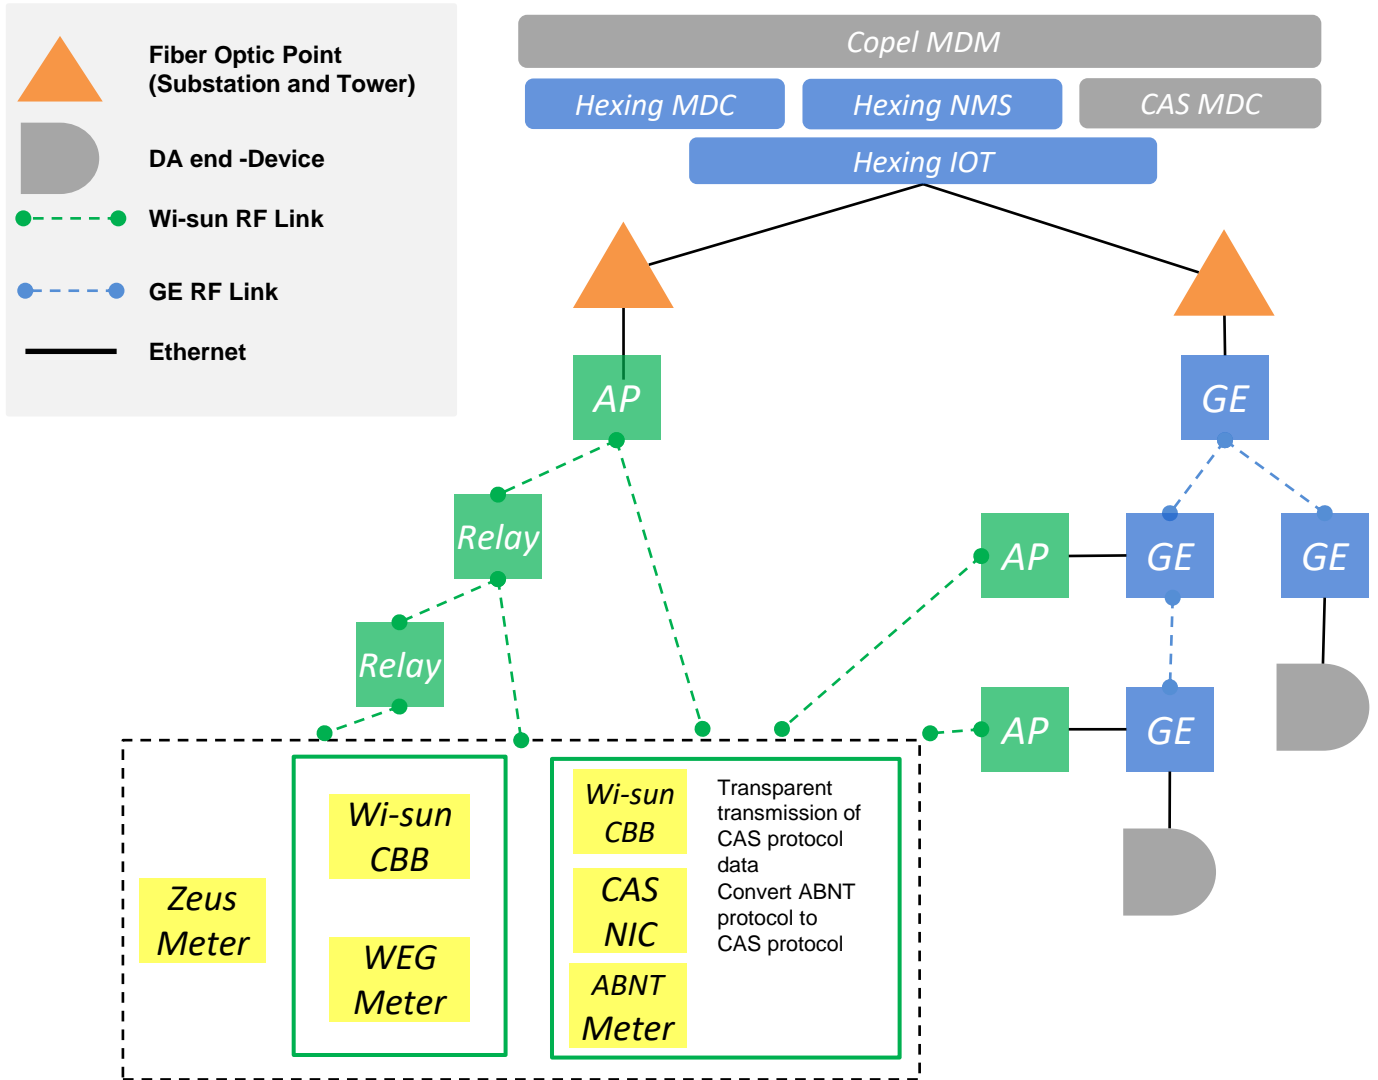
Fiber Optic Point
(Substation and Tower)

DA end -Device

Wi-sun RF Link

GE RF Link

Ethernet

Copel MDM

Hexing MDC

Hexing NMS

CAS MDC

Hexing IOT

AP

GE

Relay

AP

GE

GE

Relay

AP

GE

Zeus Meter

Wi-sun CBB

WEG Meter

Wi-sun CBB

CAS NIC

ABNT Meter

Transparent transmission of CAS protocol data
Convert ABNT protocol to CAS protocol